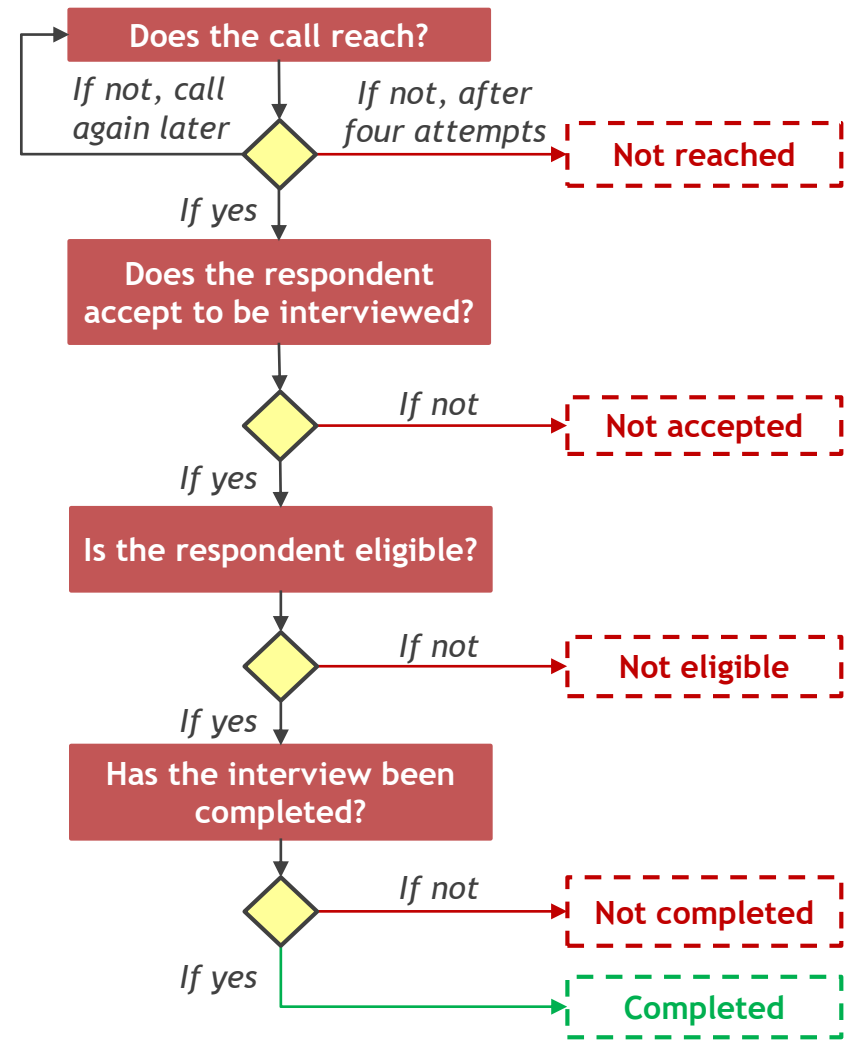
Does the call reach?

If not, call again later

If not, after four attempts

Not reached

If yes

Does the respondent accept to be interviewed?

If not

Not accepted

If yes

Is the respondent eligible?

If not

Not eligible

If yes

Has the interview been completed?

If not

Not completed

If yes

Completed